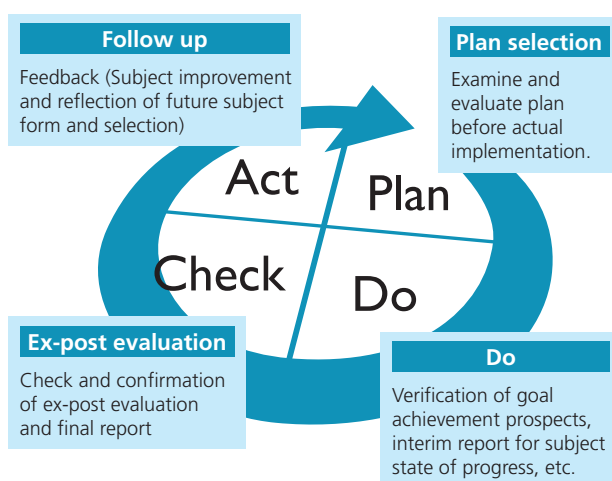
Follow up

Feedback (Subject improvement and reflection of future subject form and selection)

Plan selection

Examine and evaluate plan before actual implementation.

Act

Plan

Check

Do

Ex-post evaluation

Check and confirmation of ex-post evaluation and final report

Do

Verification of goal achievement prospects, interim report for subject state of progress, etc.